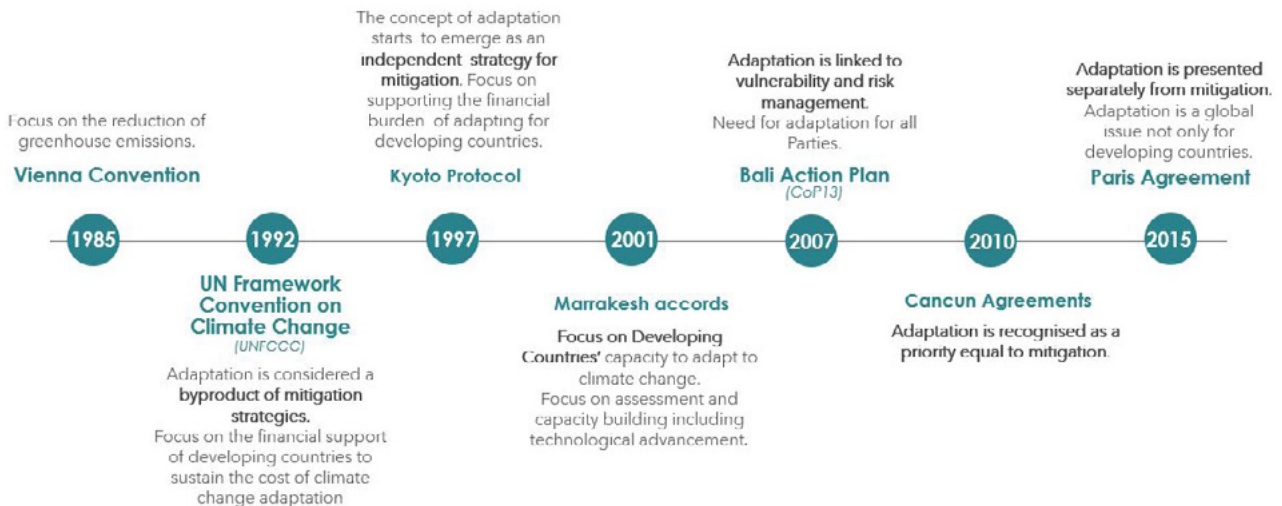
Focus on the reduction of greenhouse emissions.

Vienna Convention

The concept of adaptation starts to emerge as an independent strategy for mitigation. Focus on supporting the financial burden of adapting for developing countries.

Kyoto Protocol

Adaptation is linked to vulnerability and risk management. Need for adaptation for all Parties.

Bali Action Plan

(CoP13)

Adaptation is presented separately from mitigation. Adaptation is a global issue not only for developing countries.

Paris Agreement

1985

1992

1997

2001

2007

2010

2015

UN Framework Convention on Climate Change

(UNFCCC)

Adaptation is considered a byproduct of mitigation strategies. Focus on the financial support of developing countries to sustain the cost of climate change adaptation

Marrakesh accords

Focus on Developing Countries' capacity to adapt to climate change. Focus on assessment and capacity building including technological advancement.

Cancun Agreements

Adaptation is recognised as a priority equal to mitigation.